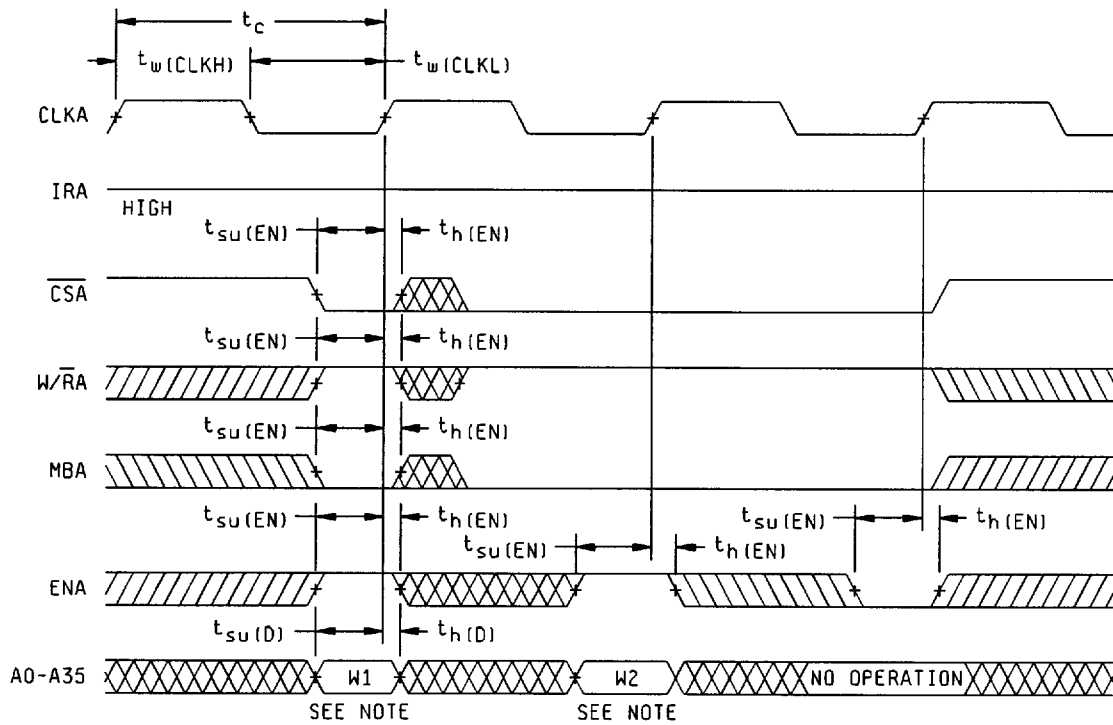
$t_c$
$t_{w(CLKH)}$
$t_{w(CLKL)}$
CLKA
IRA
HIGH
$t_{su(EN)}$
$t_{h(EN)}$
$\overline{CSA}$
$t_{su(EN)}$
$t_{h(EN)}$
$W/\overline{R}A$
$t_{su(EN)}$
$t_{h(EN)}$
MBA
$t_{su(EN)}$
$t_{h(EN)}$
$t_{su(EN)}$
$t_{h(EN)}$
$t_{su(EN)}$
$t_{h(EN)}$
ENA
$t_{su(D)}$
$t_{h(D)}$
A0-A35
W1
W2
NO OPERATION
SEE NOTE
SEE NOTE